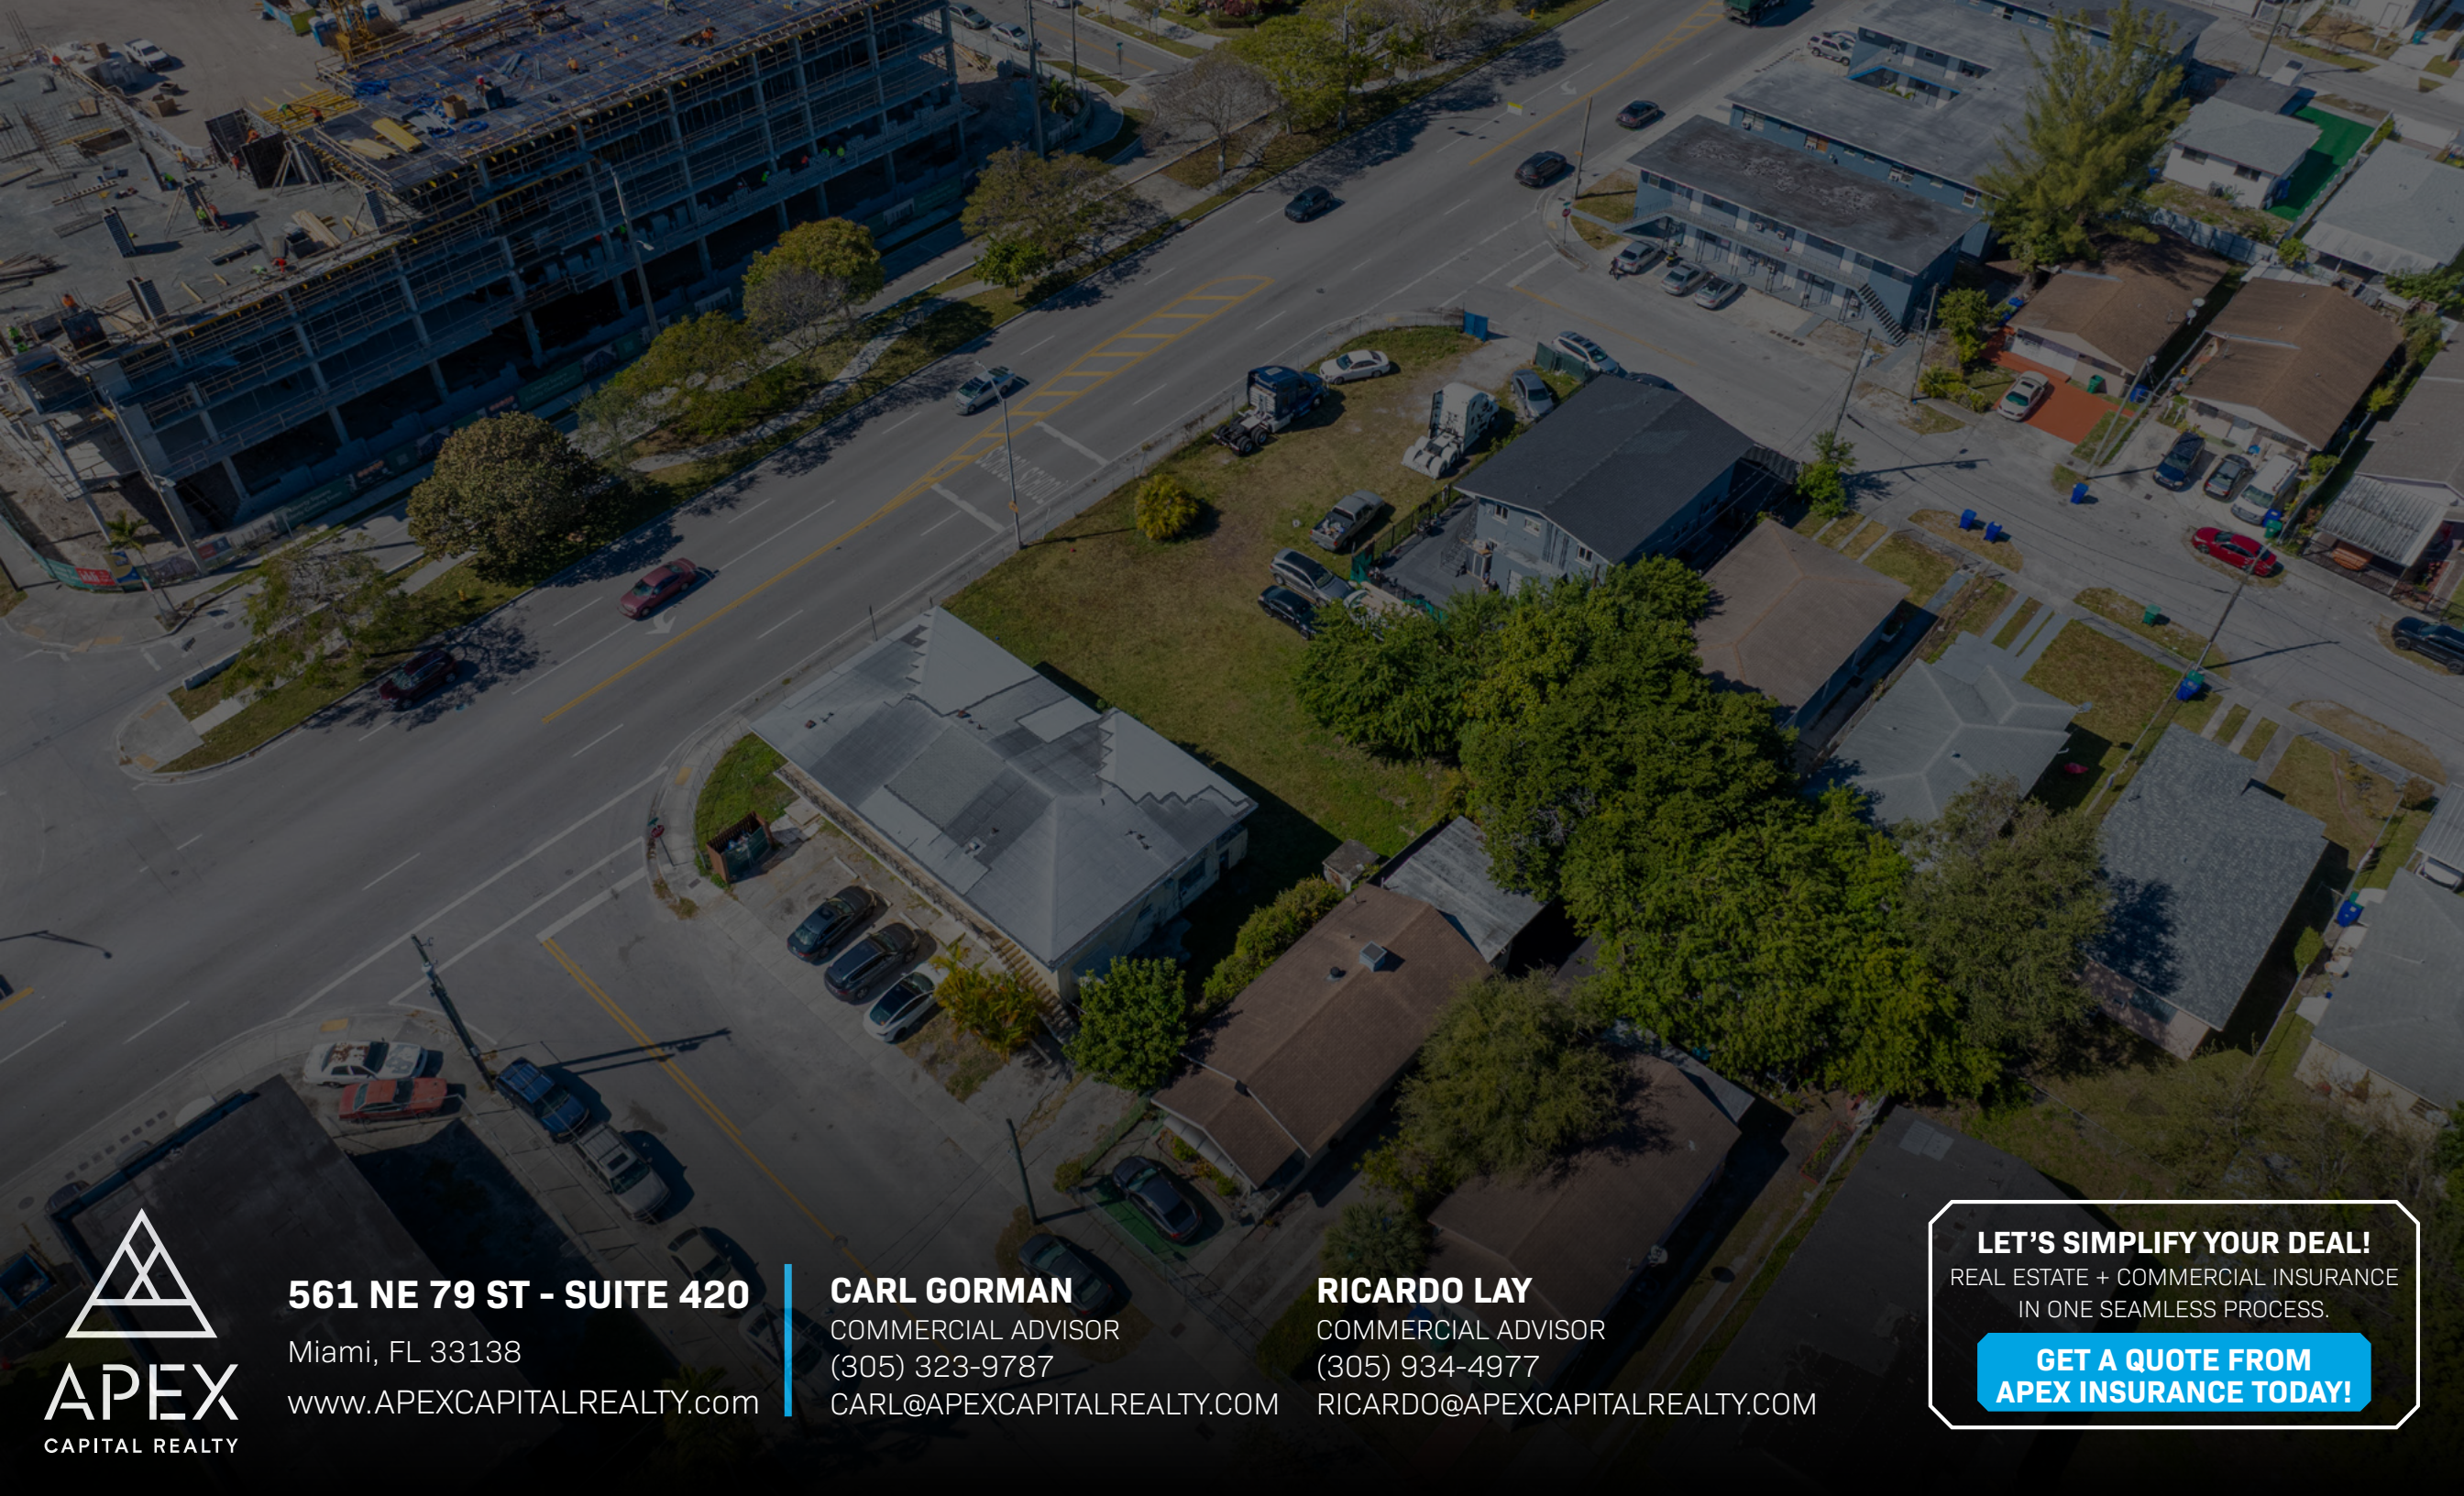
APEX
CAPITAL REALTY

561 NE 79 ST - SUITE 420
Miami, FL 33138
www.APEXCAPITALREALTY.com

CARL GORMAN
COMMERCIAL ADVISOR
(305) 323-9787
CARL@APEXCAPITALREALTY.COM

RICARDO LAY
COMMERCIAL ADVISOR
(305) 934-4977
RICARDO@APEXCAPITALREALTY.COM

LET'S SIMPLIFY YOUR DEAL!
REAL ESTATE + COMMERCIAL INSURANCE IN ONE SEAMLESS PROCESS.

GET A QUOTE FROM APEX INSURANCE TODAY!